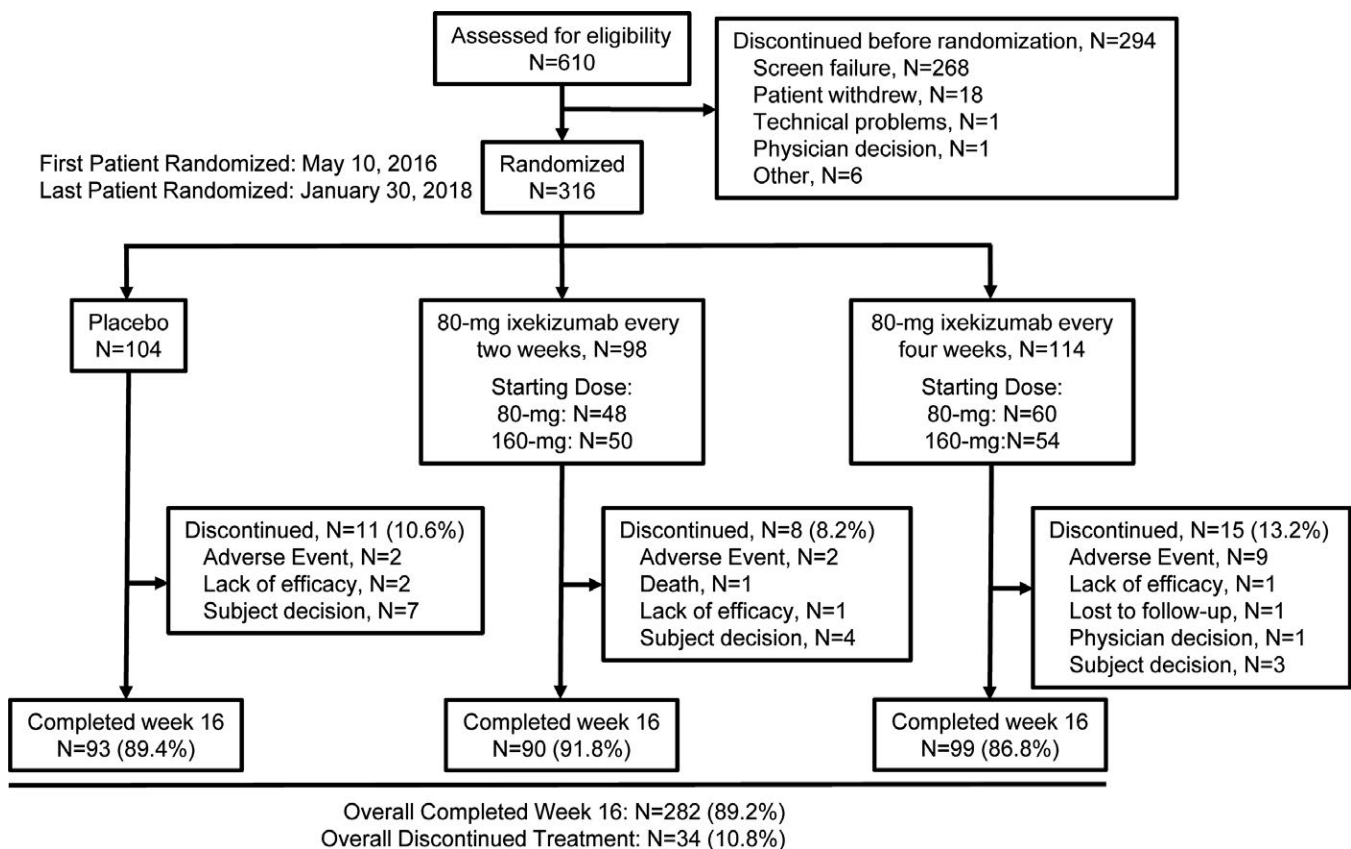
Assessed for eligibility
N=610

Discontinued before randomization, N=294
Screen failure, N=268
Patient withdrew, N=18
Technical problems, N=1
Physician decision, N=1
Other, N=6

First Patient Randomized: May 10, 2016
Last Patient Randomized: January 30, 2018

Randomized
N=316

Placebo
N=104

80-mg ixekizumab every two weeks, N=98
Starting Dose:
80-mg: N=48
160-mg: N=50

80-mg ixekizumab every four weeks, N=114
Starting Dose:
80-mg: N=60
160-mg:N=54

Discontinued, N=11 (10.6%)
Adverse Event, N=2
Lack of efficacy, N=2
Subject decision, N=7

Discontinued, N=8 (8.2%)
Adverse Event, N=2
Death, N=1
Lack of efficacy, N=1
Subject decision, N=4

Discontinued, N=15 (13.2%)
Adverse Event, N=9
Lack of efficacy, N=1
Lost to follow-up, N=1
Physician decision, N=1
Subject decision, N=3

Completed week 16
N=93 (89.4%)

Completed week 16
N=90 (91.8%)

Completed week 16
N=99 (86.8%)

Overall Completed Week 16: N=282 (89.2%)
Overall Discontinued Treatment: N=34 (10.8%)